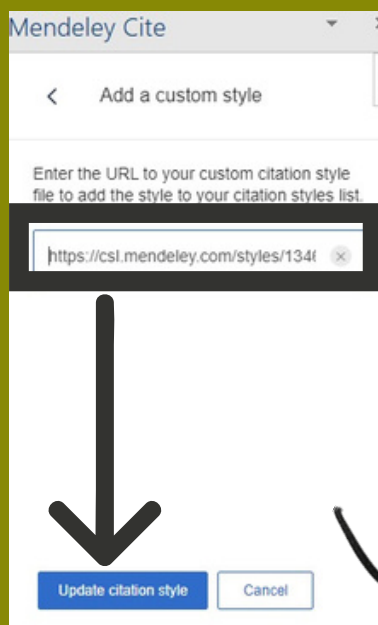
Mendeley Cite

<

Add a custom style

Enter the URL to your custom citation style file to add the style to your citation styles list.

https://csl.mendeley.com/styles/134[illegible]

Update citation style

Cancel